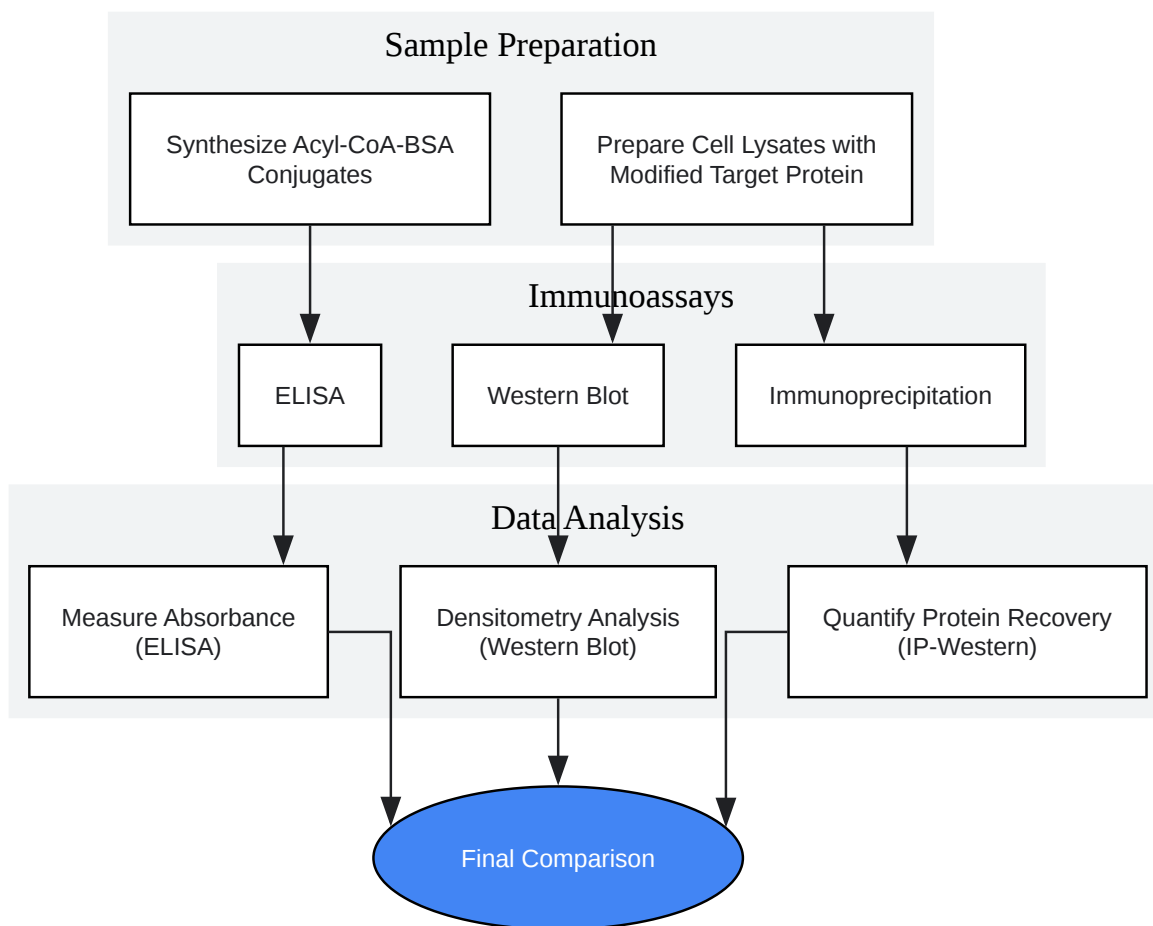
Sample Preparation

Synthesize Acyl-CoA-BSA Conjugates

Prepare Cell Lysates with Modified Target Protein

Immunoassays

ELISA

Western Blot

Immunoprecipitation

Data Analysis

Measure Absorbance (ELISA)

Densitometry Analysis (Western Blot)

Quantify Protein Recovery (IP-Western)

Final Comparison